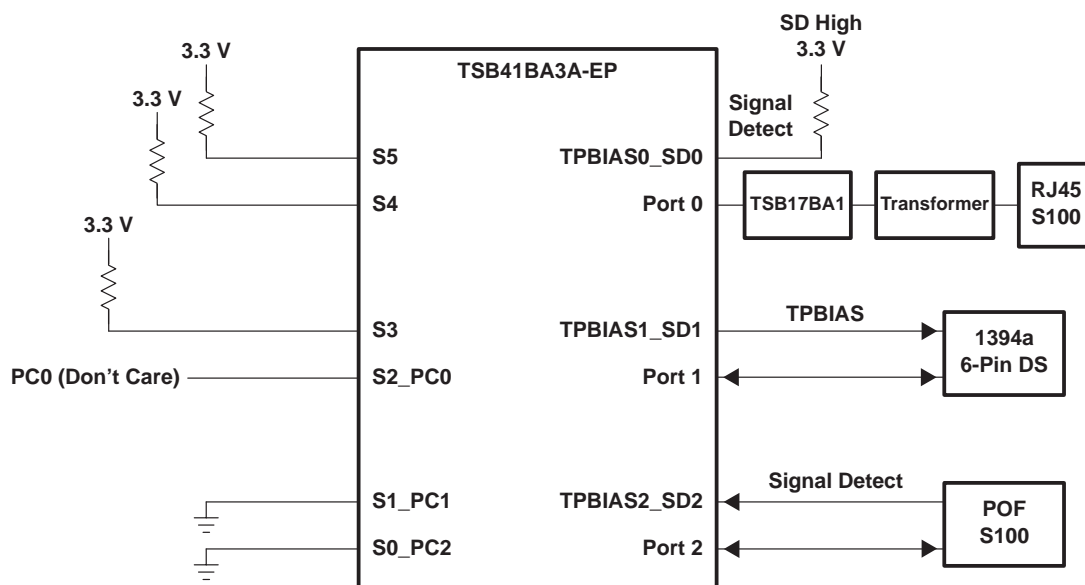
3.3 V

3.3 V

3.3 V

TSB41BA3A-EP

SD High
3.3 V

Signal Detect

S5

TPBIAS0_SD0

S4

Port 0

TSB17BA1

Transformer

RJ45
S100

S3

TPBIAS1_SD1

TPBIAS

1394a
6-Pin DS

PC0 (Don't Care)

S2_PC0

Port 1

Signal Detect

S1_PC1

TPBIAS2_SD2

POF
S100

S0_PC2

Port 2